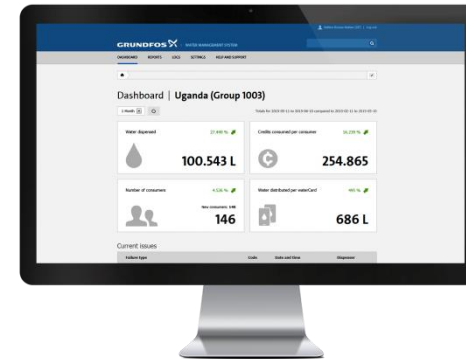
GRUNDFOS WATER MANAGEMENT SYSTEM

DASHBOARD REPORTS LOGS SETTINGS HELP AND SUPPORT

Dashboard | Uganda (Group 1003)

1 month

Water dispensed 21.438 %

100.543 L

Credits consumed per consumer 36.239 %

254.865

Number of consumers 4.536 %

New consumers: 146

146

Water distributed per waterCard 440 %

686 L

Current issues

Failure type Code Date and time Dispenser